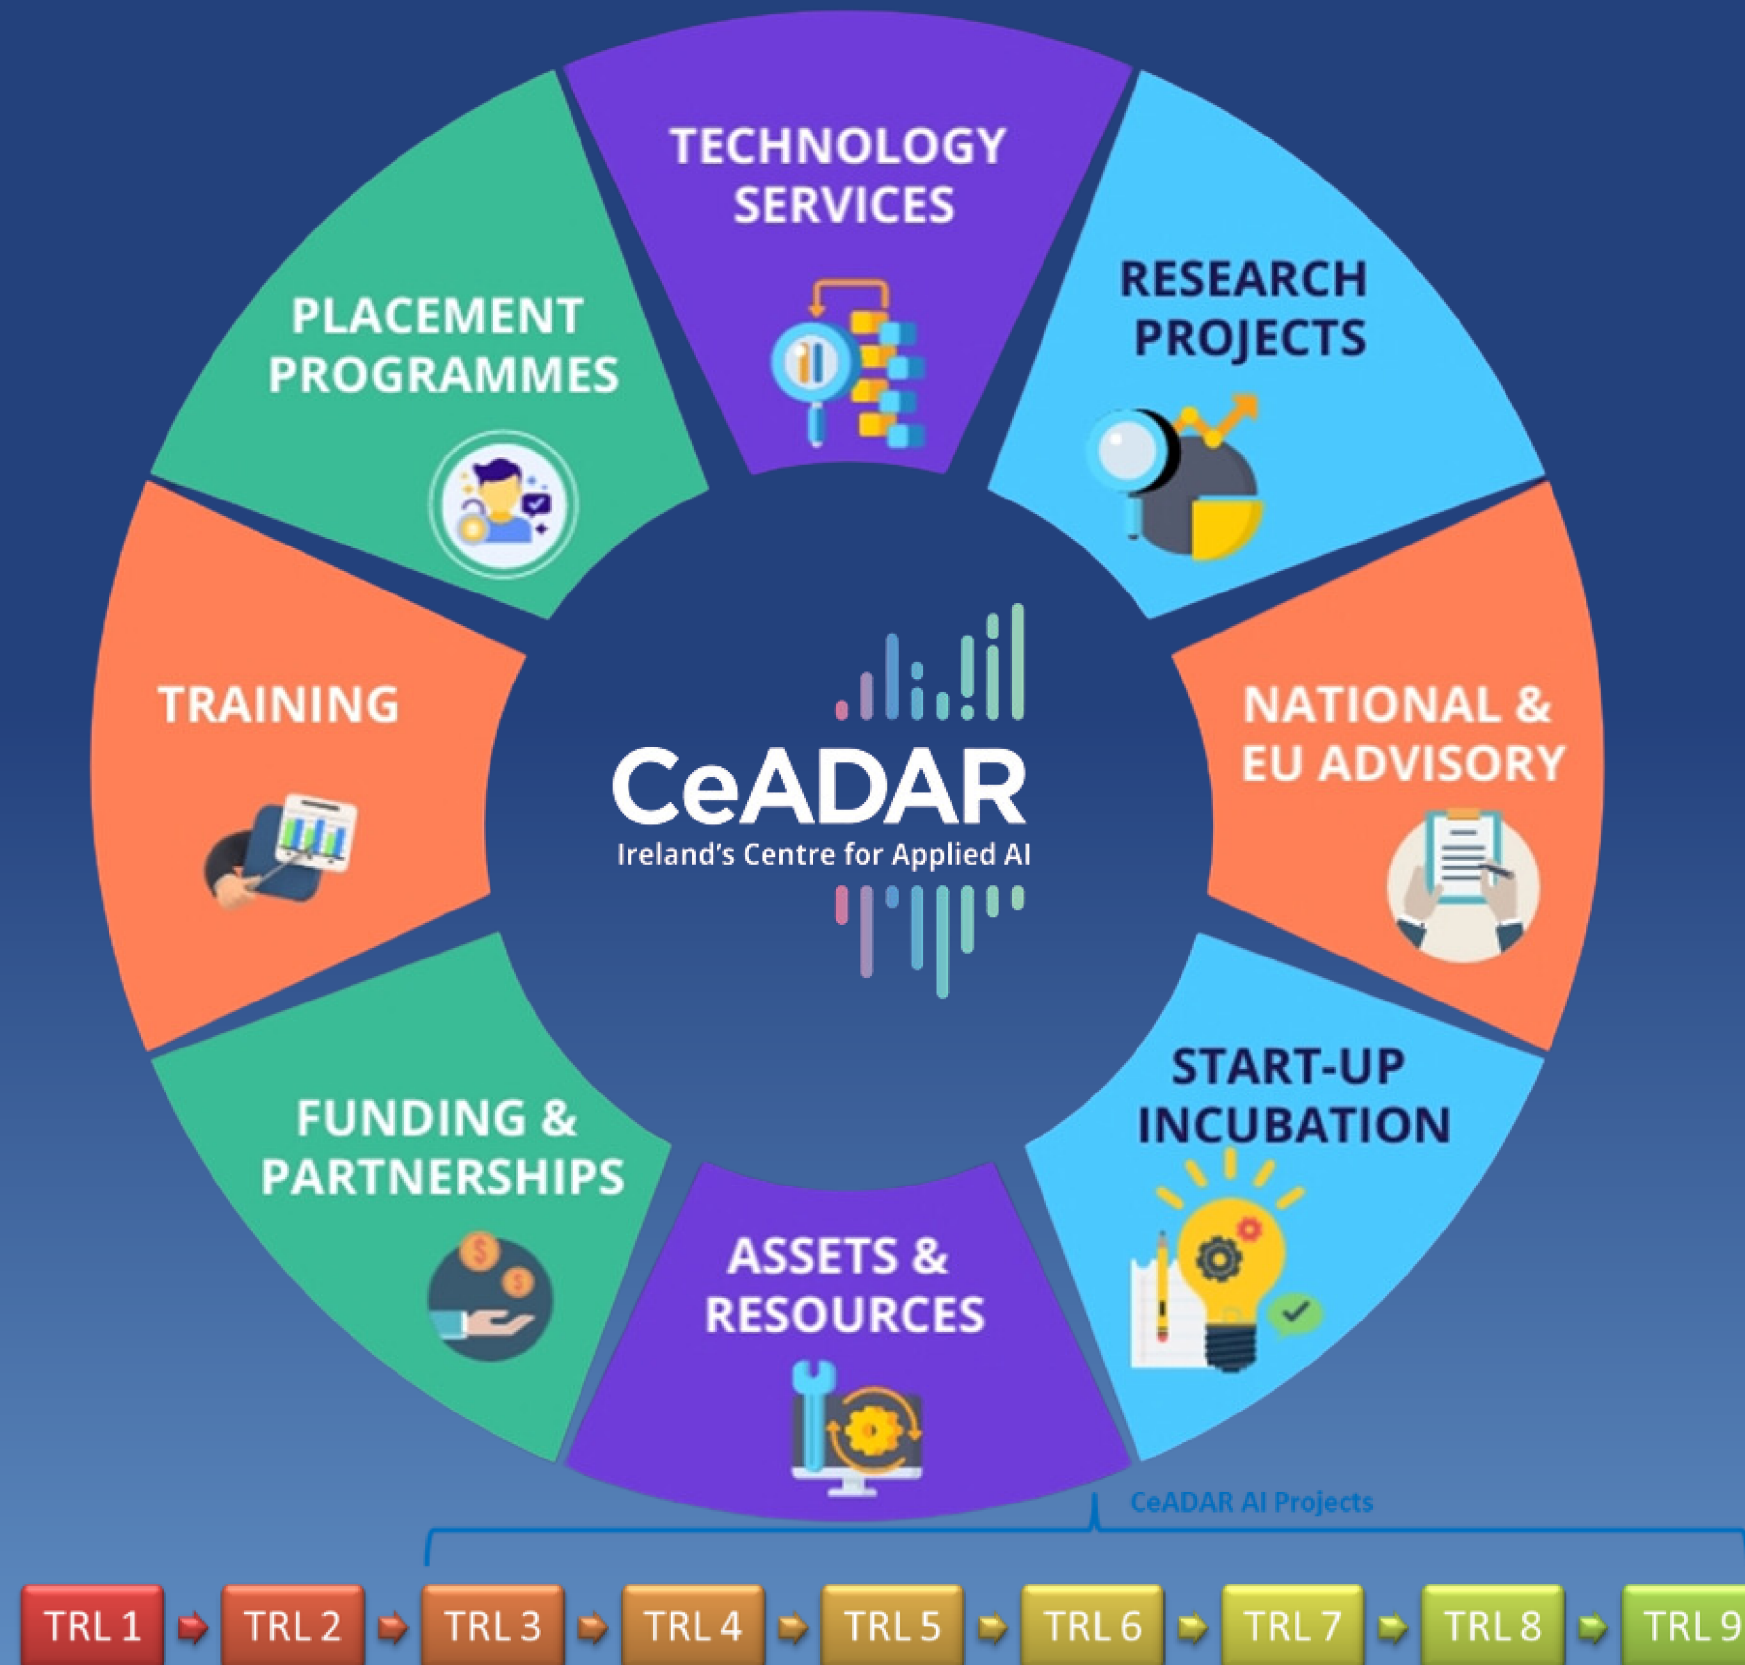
TECHNOLOGY SERVICES

RESEARCH PROJECTS

NATIONAL & EU ADVISORY

START-UP INCUBATION

ASSETS & RESOURCES

FUNDING & PARTNERSHIPS

TRAINING

PLACEMENT PROGRAMMES

CeADAR
Ireland's Centre for Applied AI

CeADAR AI Projects

TRL 1
TRL 2
TRL 3
TRL 4
TRL 5
TRL 6
TRL 7
TRL 8
TRL 9